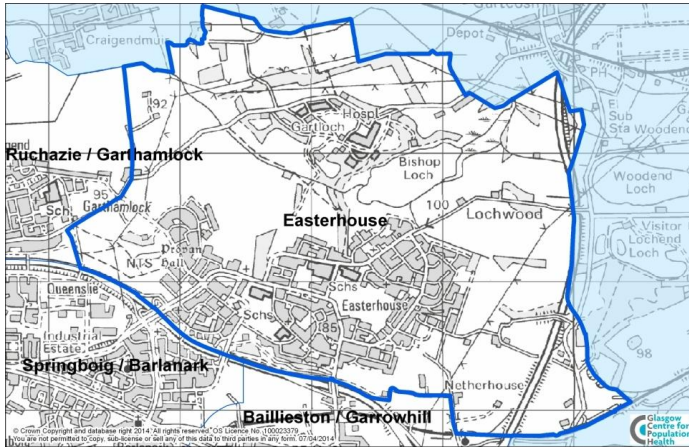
Gartcosh
Craigendmuir
Depot
PH
92
Hospl
Gartloch
Sub Sta Woodend
Ruchazie / Garthamlock
Bishop Loch
Woodend Loch
95
Schs
Garthamlock
100
Lochwood
Easterhouse
Visitor
Lochend Loch
Drumpellier
NTS
Queenslie
Schs
Easterhouse
Industrial Estate
Schs
85
Springboig / Barlanark
98
Netherhouse
Baillieston / Garrowhill
© Crown Copyright and database right 2014. All rights reserved. OS Licence No. 100023379
You are not permitted to copy, sub-license or sell any of this data to third parties in any form. 07/04/2014
Glasgow Centre for Population Health